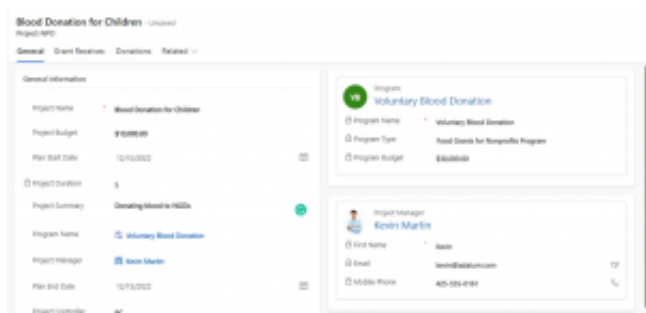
Blood Donation for Children - Unsaved
Project-NPO

General Grant Reserves Donations Related

General Information

Project Name * Blood Donation for Children
Project Budget $10,000.00
Plan Start Date 12/10/2022
Project Duration 5
Project Summary Donating blood to NGOs
Program Name Voluntary Blood Donation
Project Manager Kevin Martin
Plan End Date 12/15/2022
Project Controller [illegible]

VB Program
Voluntary Blood Donation
Program Name * Voluntary Blood Donation
Program Type Food Grants for Nonprofits Program
Program Budget $50,000.00

Project Manager
Kevin Martin
First Name * Kevin
Email kevin@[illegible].com
Mobile Phone 425-555-0187